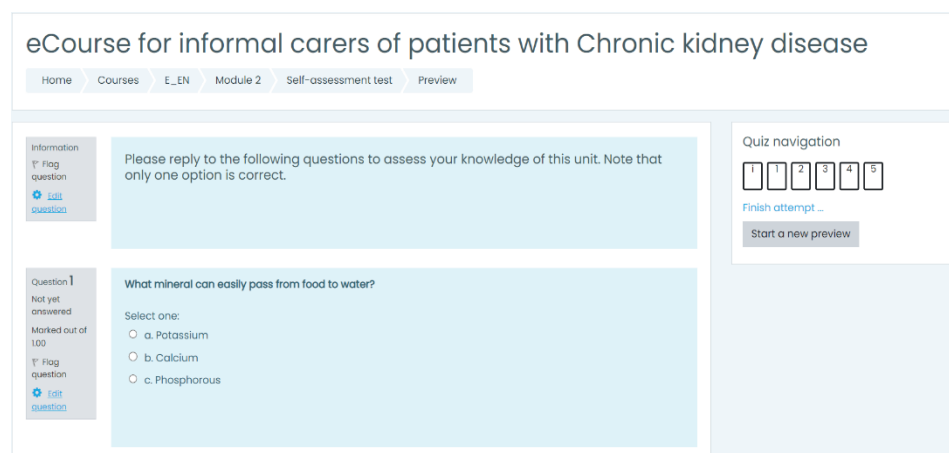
eCourse for informal carers of patients with Chronic kidney disease

Home Courses E_EN Module 2 Self-assessment test Preview

Information
Flag question
Edit question

Please reply to the following questions to assess your knowledge of this unit. Note that only one option is correct.

Question 1
Not yet answered
Marked out of 1.00
Flag question
Edit question

What mineral can easily pass from food to water?

Select one:
a. Potassium
b. Calcium
c. Phosphorous

Quiz navigation

i 1 2 3 4 5

Finish attempt ...

Start a new preview